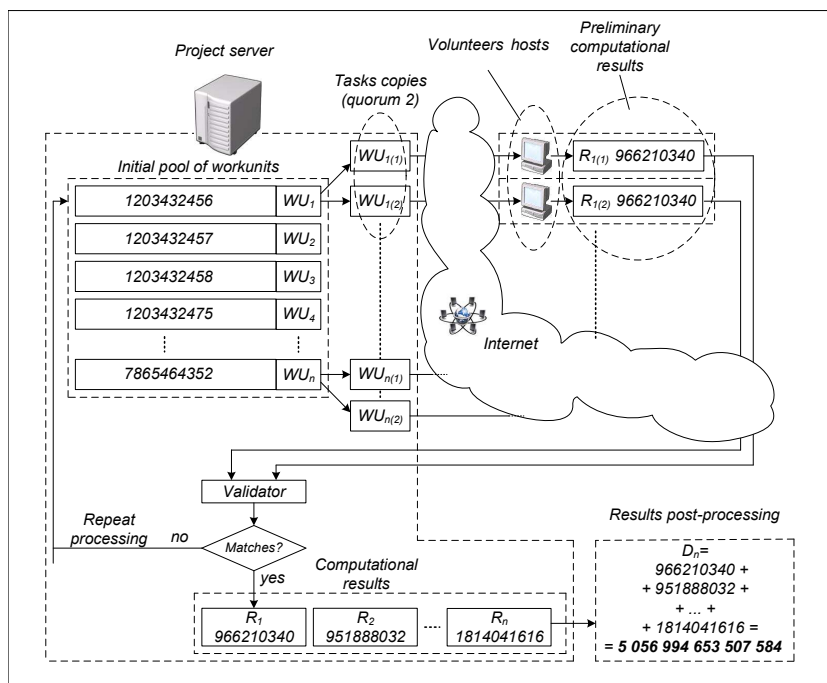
Project server

Volunteers hosts

Preliminary computational results

Tasks copies (quorum 2)

Initial pool of workunits

| | |
|---|---|
| 1203432456 | $WU_1$ |
| 1203432457 | $WU_2$ |
| 1203432458 | $WU_3$ |
| 1203432475 | $WU_4$ |
| 7865464352 | $WU_n$ |

$WU_{1(1)}$

$WU_{1(2)}$

$WU_{n(1)}$

$WU_{n(2)}$

$R_{1(1)}$ 966210340

$R_{1(2)}$ 966210340

Internet

Validator

Repeat processing

no

Matches?

yes

Computational results

$R_1$ 966210340

$R_2$ 951888032

$R_n$ 1814041616

Results post-processing

$D_n$= 966210340 + + 951888032 + + ... + + 1814041616 = = 5 056 994 653 507 584